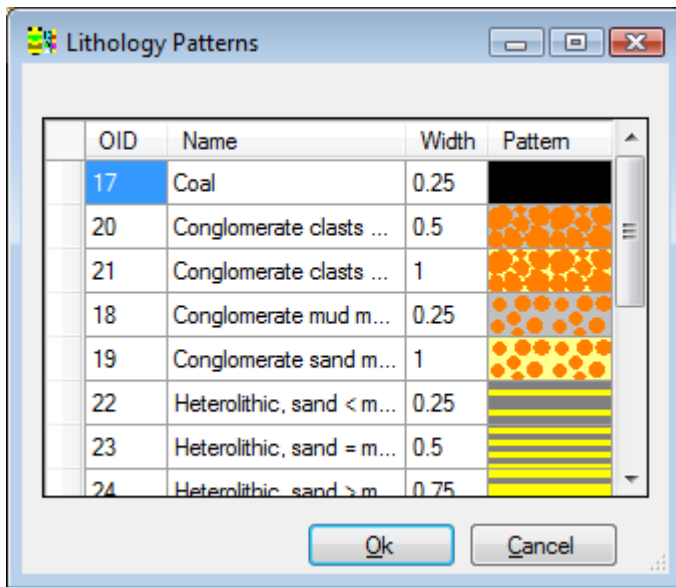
Lithology Patterns

| OID | Name | Width | Pattern |
|---|---|---|---|
| 17 | Coal | 0.25 | |
| 20 | Conglomerate clasts ... | 0.5 | |
| 21 | Conglomerate clasts ... | 1 | |
| 18 | Conglomerate mud m... | 0.25 | |
| 19 | Conglomerate sand m... | 1 | |
| 22 | Heterolithic, sand < m... | 0.25 | |
| 23 | Heterolithic, sand = m... | 0.5 | |
| 24 | Heterolithic, sand > m... | 0.75 | |

Ok

Cancel